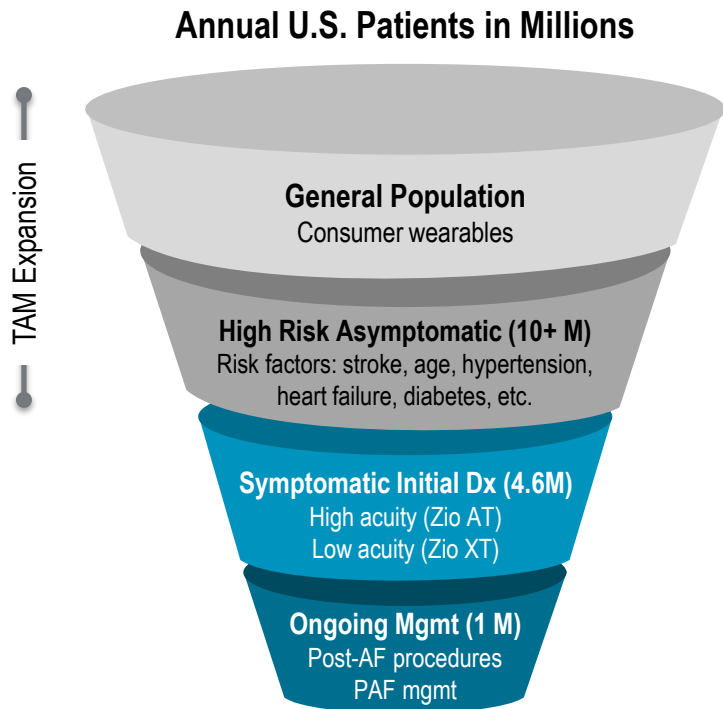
Annual U.S. Patients in Millions

TAM Expansion

General Population
Consumer wearables

High Risk Asymptomatic (10+ M)
Risk factors: stroke, age, hypertension, heart failure, diabetes, etc.

Symptomatic Initial Dx (4.6M)
High acuity (Zio AT)
Low acuity (Zio XT)

Ongoing Mgmt (1 M)
Post-AF procedures
PAF mgmt